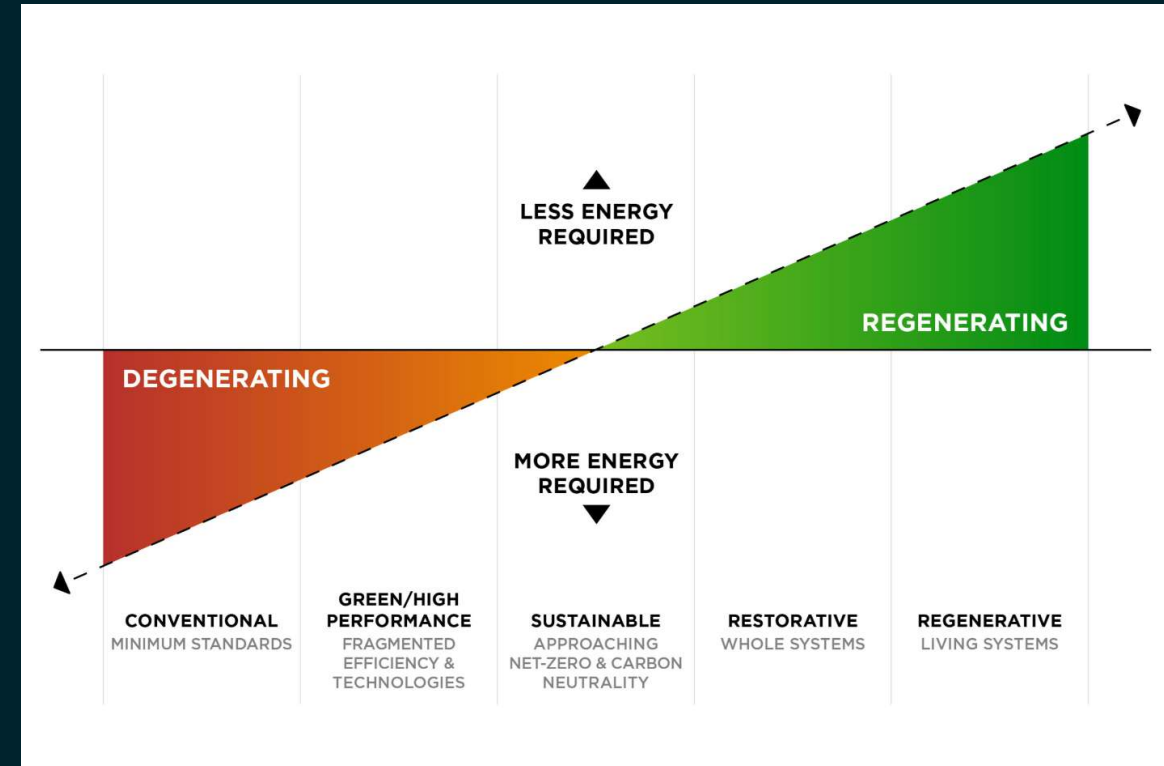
LESS ENERGY REQUIRED

REGENERATING

DEGENERATING

MORE ENERGY REQUIRED

CONVENTIONAL
MINIMUM STANDARDS

GREEN/HIGH PERFORMANCE
FRAGMENTED EFFICIENCY & TECHNOLOGIES

SUSTAINABLE
APPROACHING NET-ZERO & CARBON NEUTRALITY

RESTORATIVE
WHOLE SYSTEMS

REGENERATIVE
LIVING SYSTEMS